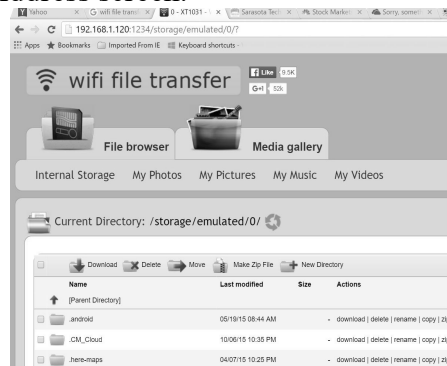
Yahoo | wifi file transfer | 0 - XT1031 | Sarasota Tech | Stock Market | Sorry, somet

192.168.1.120:1234/storage/emulated/0/?

Apps | Bookmarks | Imported From IE | Keyboard shortcuts

wifi file transfer

Like 9.5K

G+1 52k

File browser

Media gallery

Internal Storage My Photos My Pictures My Music My Videos

Current Directory: /storage/emulated/0/

Download Delete Move Make Zip File New Directory

| | Name | Last modified | Size | Actions |
|---|---|---|---|---|
| | [Parent Directory] | | | |
| | .android | 05/19/15 08:44 AM | - | download \| delete \| rename \| copy \| zi |
| | .CM_Cloud | 10/06/15 10:35 PM | - | download \| delete \| rename \| copy \| zi |
| | .here-maps | 04/07/15 10:25 PM | - | download \| delete \| rename \| copy \| zi |